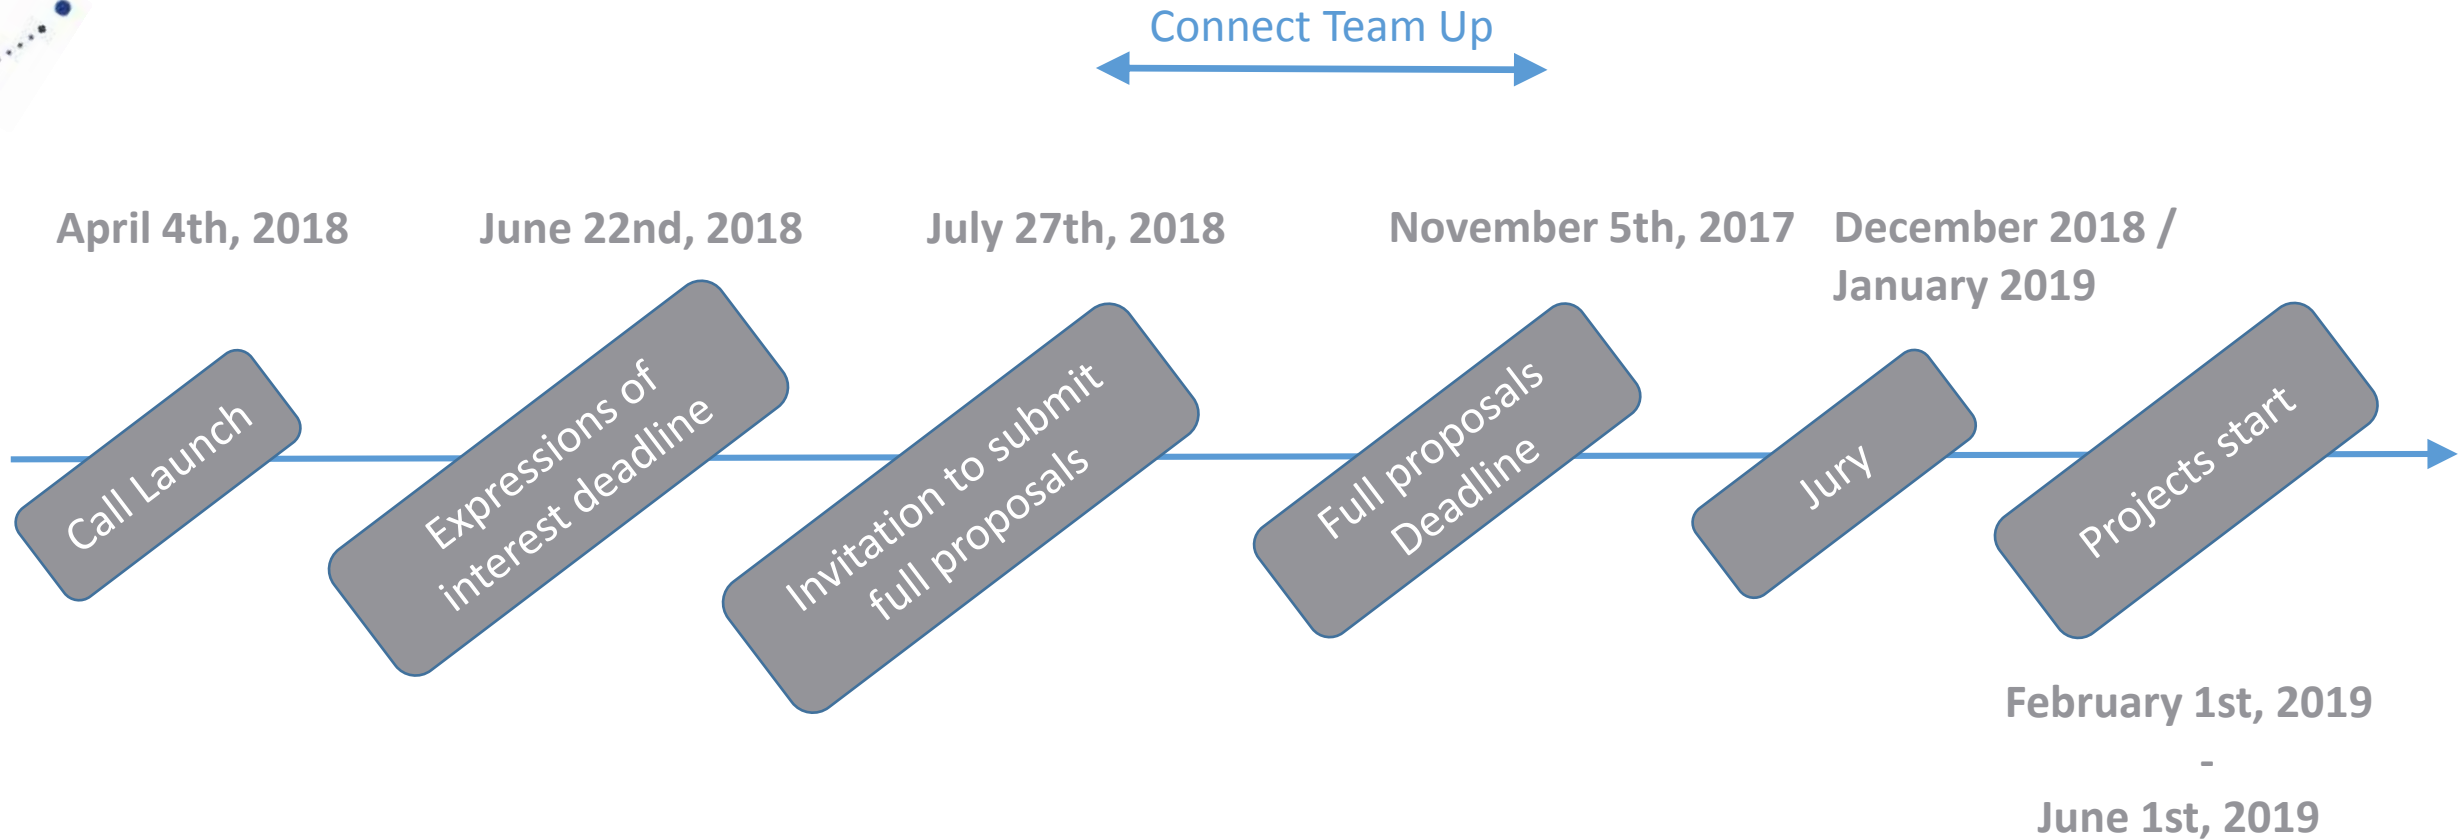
Connect Team Up

April 4th, 2018

Call Launch

June 22nd, 2018

Expressions of interest deadline

July 27th, 2018

Invitation to submit full proposals

November 5th, 2017

Full proposals Deadline

December 2018 / January 2019

Jury

Projects start

February 1st, 2019
-
June 1st, 2019